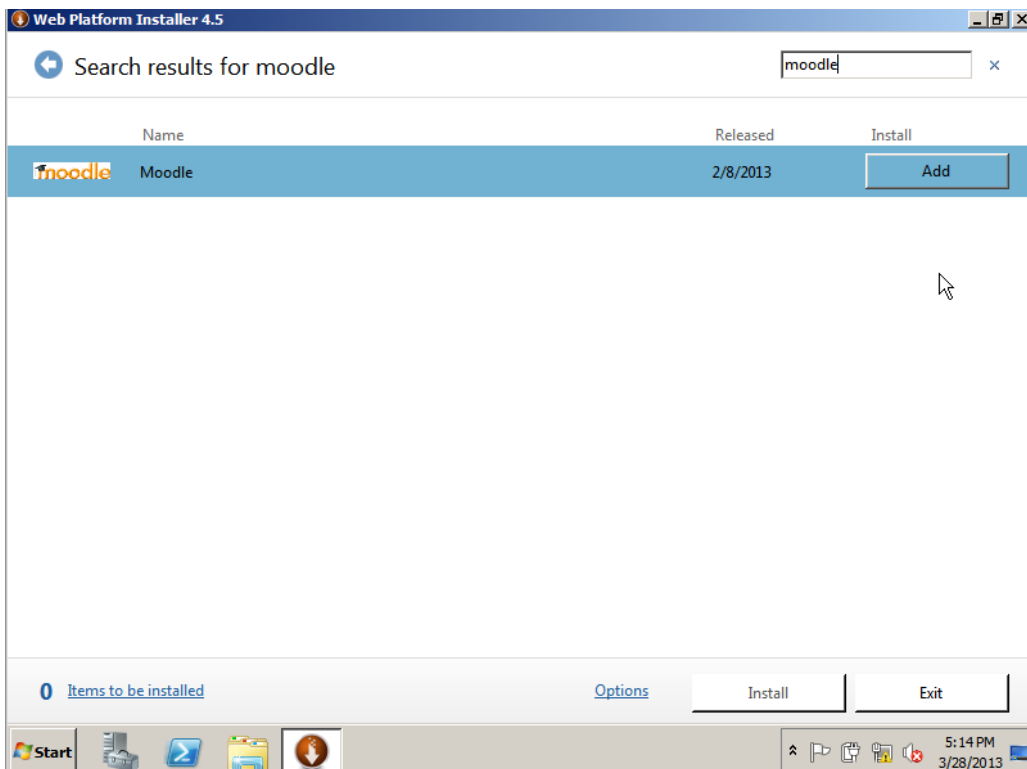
Web Platform Installer 4.5

Search results for moodle

moodle

×

| | Name | Released | Install |
|---|---|---|---|
| moodle | Moodle | 2/8/2013 | Add |

0 Items to be installed

Options

Install

Exit

Start

5:14 PM
3/28/2013